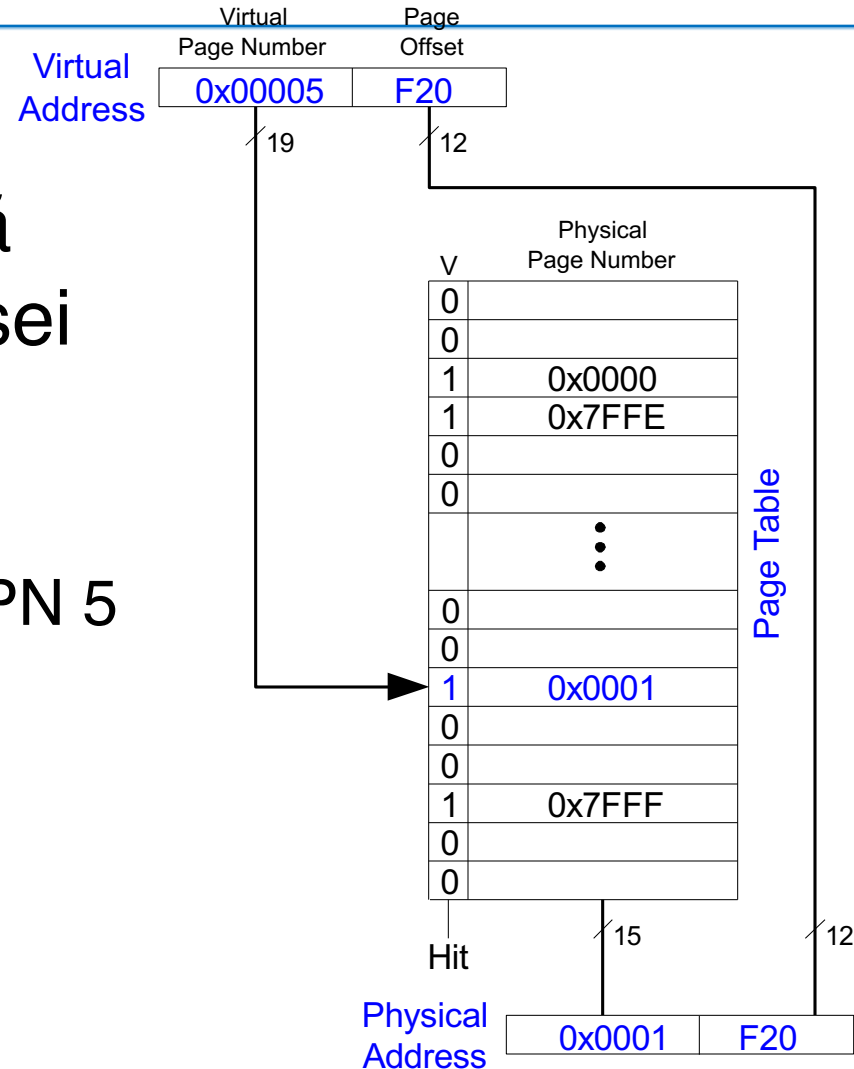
Virtual Page Number

Page Offset

Virtual Address

| 0x00005 | F20 |
|---|---|

19

12

á

sei

PN 5

V

Physical Page Number

| V | Physical Page Number |
|---|---|
| 0 | |
| 0 | |
| 1 | 0x0000 |
| 1 | 0x7FFE |
| 0 | |
| 0 | |
| | ⋮ |
| 0 | |
| 0 | |
| 1 | 0x0001 |
| 0 | |
| 0 | |
| 1 | 0x7FFF |
| 0 | |
| 0 | |

Page Table

Hit

15

12

Physical Address

| 0x0001 | F20 |
|---|---|